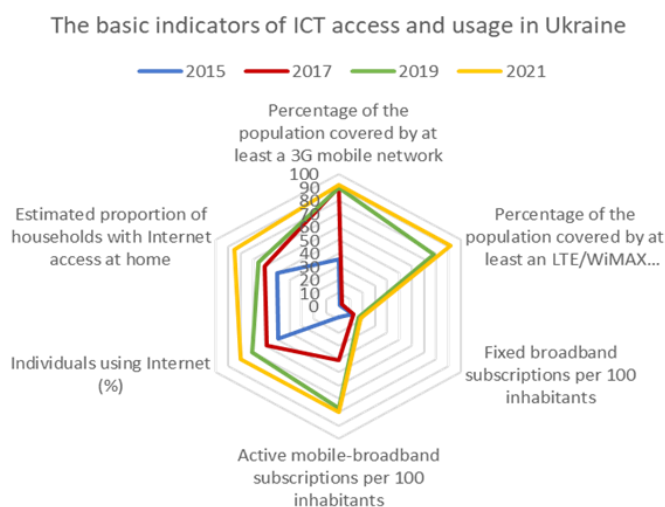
The basic indicators of ICT access and usage in Ukraine

2015 2017 2019 2021

Percentage of the population covered by at least a 3G mobile network

100
90
80
70
60
50
40
30
20
10
0

Percentage of the population covered by at least an LTE/WiMAX...

Fixed broadband subscriptions per 100 inhabitants

Active mobile-broadband subscriptions per 100 inhabitants

Individuals using Internet (%)

Estimated proportion of households with Internet access at home